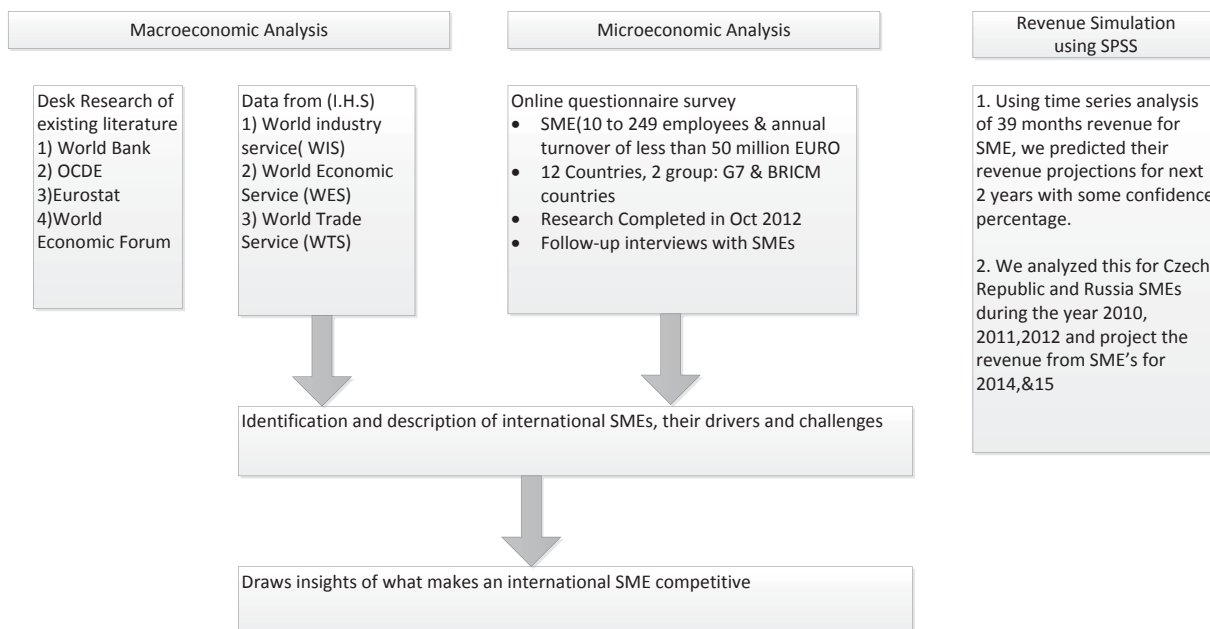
Macroeconomic Analysis

Microeconomic Analysis

Revenue Simulation using SPSS

Desk Research of existing literature
1) World Bank
2) OCDE
3)Eurostat
4)World Economic Forum

Data from (I.H.S)
1) World industry service( WIS)
2) World Economic Service (WES)
3) World Trade Service (WTS)

Online questionnaire survey
- SME(10 to 249 employees & annual turnover of less than 50 million EURO
- 12 Countries, 2 group: G7 & BRICM countries
- Research Completed in Oct 2012
- Follow-up interviews with SMEs

1. Using time series analysis of 39 months revenue for SME, we predicted their revenue projections for next 2 years with some confidence percentage.

2. We analyzed this for Czech Republic and Russia SMEs during the year 2010, 2011,2012 and project the revenue from SME's for 2014,&15

Identification and description of international SMEs, their drivers and challenges

Draws insights of what makes an international SME competitive